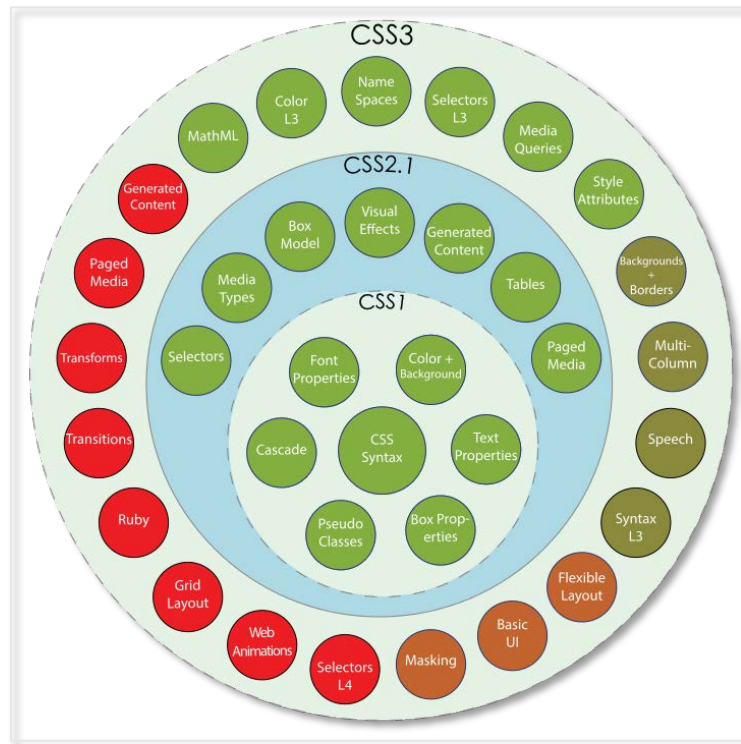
CSS3

Name Spaces

Color L3

Selectors L3

MathML

Media Queries

Generated Content

Style Attributes

Paged Media

Backgrounds + Borders

Transforms

Multi-Column

Transitions

Speech

Ruby

Syntax L3

Grid Layout

Flexible Layout

Web Animations

Selectors L4

Masking

Basic UI

CSS2.1

Box Model

Visual Effects

Generated Content

Media Types

Tables

Selectors

Paged Media

CSS1

Font Properties

Color + Background

Cascade

CSS Syntax

Text Properties

Pseudo Classes

Box Properties